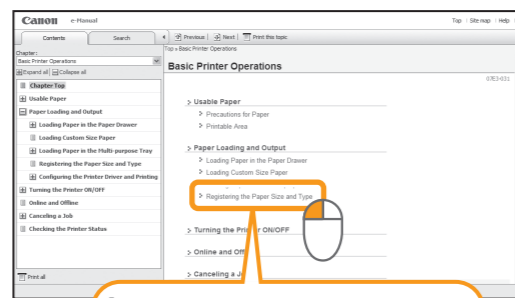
Canon e-Manual

Top | Site map | Help

Contents | Search

Chapter:
Basic Printer Operations

Expand all | Collapse all

Chapter Top
Usable Paper
Paper Loading and Output
Loading Paper in the Paper Drawer
Loading Custom Size Paper
Loading Paper in the Multi-purpose Tray
Registering the Paper Size and Type
Configuring the Printer Driver and Printing
Turning the Printer ON/OFF
Online and Offline
Canceling a Job
Checking the Printer Status

Print all

Previous | Next | Print this topic

Top » Basic Printer Operations

Basic Printer Operations

07E3-021

Usable Paper
Precautions for Paper
Printable Area

Paper Loading and Output
Loading Paper in the Paper Drawer
Loading Custom Size Paper
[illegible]
Registering the Paper Size and Type

Turning the Pri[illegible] ON/OFF

Online and Off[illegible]

Canceling a J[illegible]